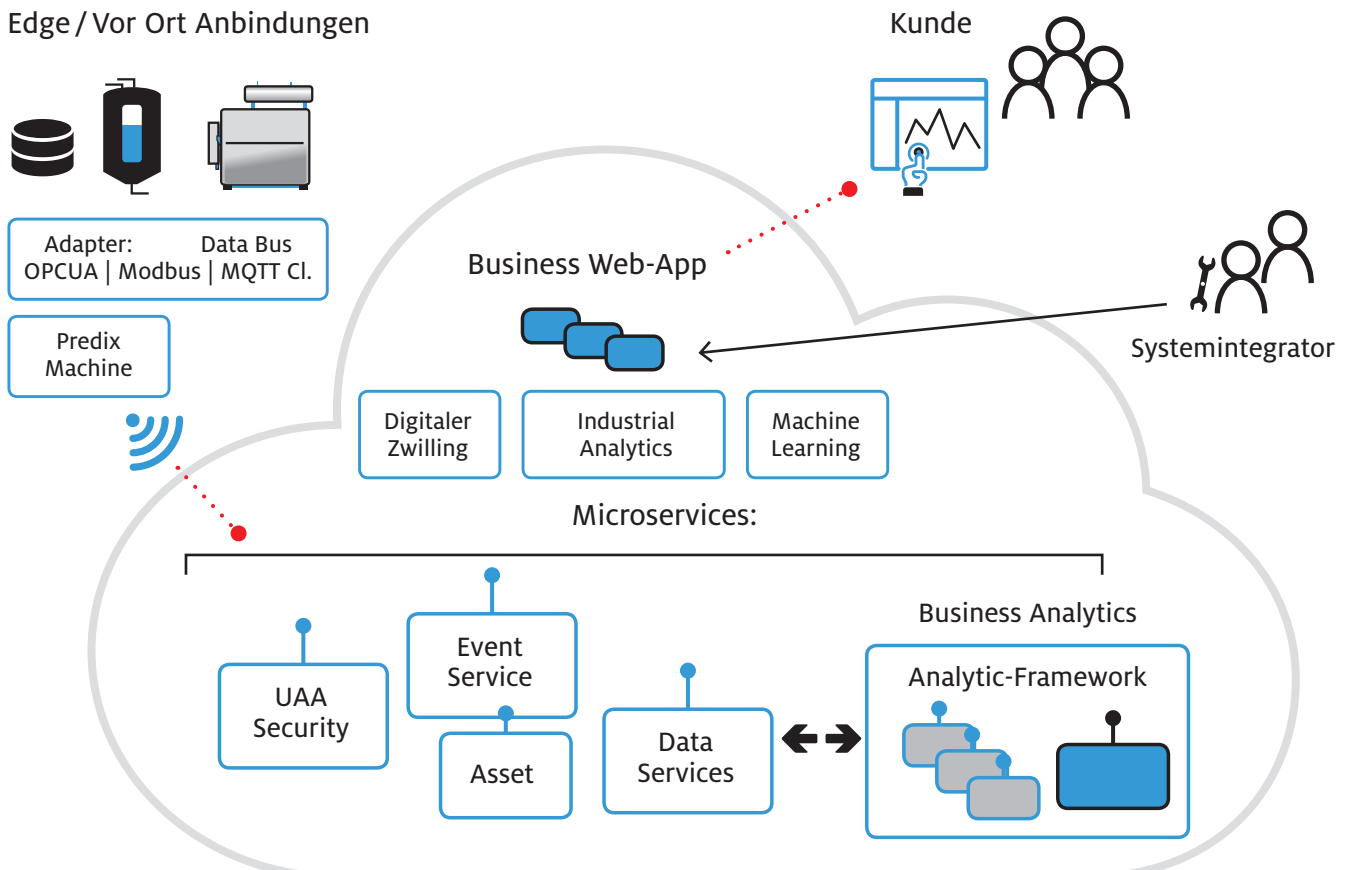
Edge / Vor Ort Anbindungen

Kunde

Adapter: Data Bus
OPCUA | Modbus | MQTT Cl.

Predix Machine

Business Web-App

Systemintegrator

Digitaler Zwilling

Industrial Analytics

Machine Learning

Microservices:

Business Analytics

Event Service

UAA Security

Asset

Data Services

Analytic-Framework